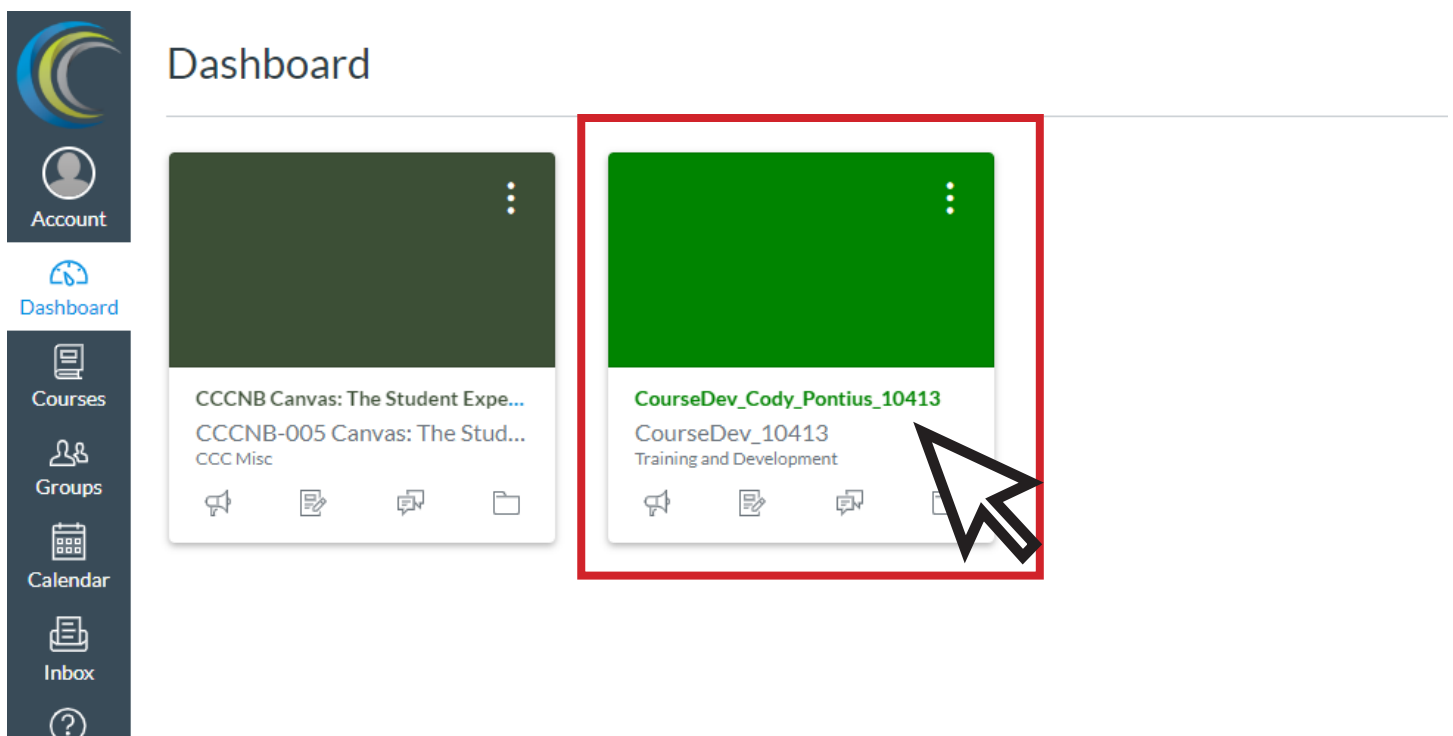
Account

Dashboard

Courses

Groups

Calendar

Inbox

Dashboard

CCCNB Canvas: The Student Expe...
CCCNB-005 Canvas: The Stud...
CCC Misc

CourseDev_Cody_Pontius_10413
CourseDev_10413
Training and Development